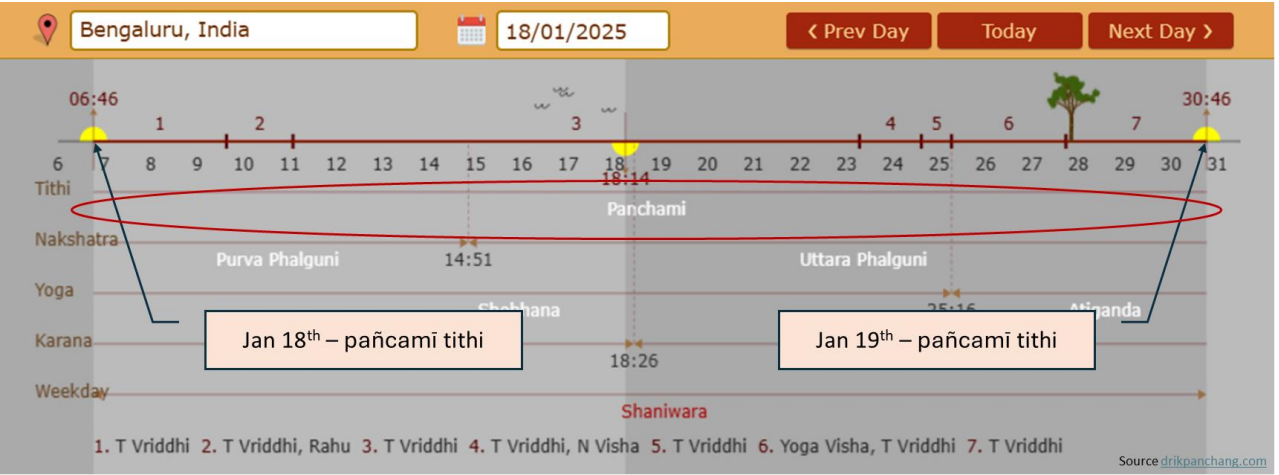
Bengaluru, India

18/01/2025

❮ Prev Day

Today

Next Day ❯

06:46

30:46

1 2 3 4 5 6 7

6 7 8 9 10 11 12 13 14 15 16 17 18 19 20 21 22 23 24 25 26 27 28 29 30 31

18:14

Tithi

Panchami

Nakshatra

14:51

Purva Phalguni

Uttara Phalguni

Yoga

25:16

Shobhana

Atiganda

Karana

18:26

Weekday

Shaniwara

Jan 18$^{th}$ – pañcamī tithi

Jan 19$^{th}$ – pañcamī tithi

1. T Vriddhi 2. T Vriddhi, Rahu 3. T Vriddhi 4. T Vriddhi, N Visha 5. T Vriddhi 6. Yoga Visha, T Vriddhi 7. T Vriddhi

Source drikpanchang.com